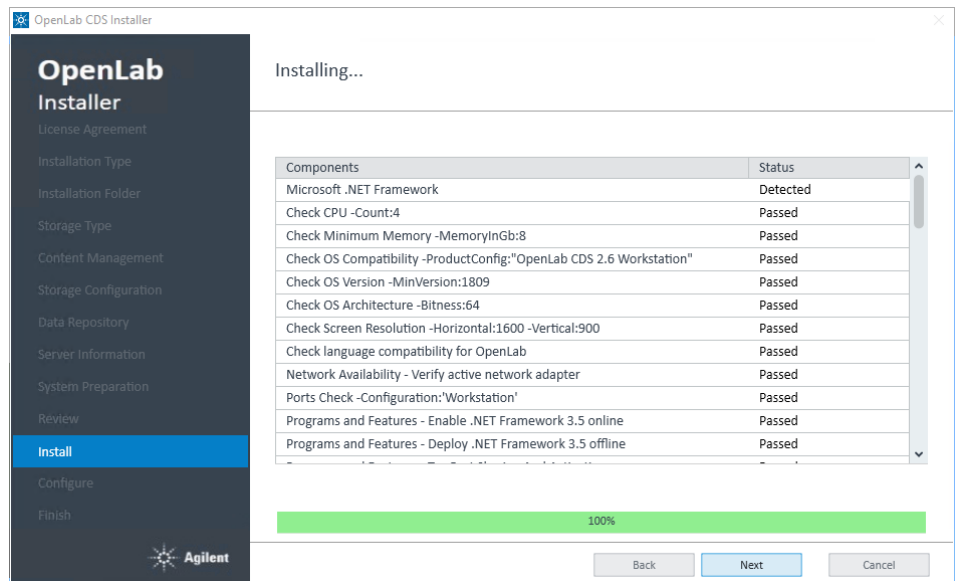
OpenLab CDS Installer

OpenLab
Installer

License Agreement
Installation Type
Installation Folder
Storage Type
Content Management
Storage Configuration
Data Repository
Server Information
System Preparation
Review
Install
Configure
Finish

Agilent

Installing...

| Components | Status |
|---|---|
| Microsoft .NET Framework | Detected |
| Check CPU -Count:4 | Passed |
| Check Minimum Memory -MemoryInGb:8 | Passed |
| Check OS Compatibility -ProductConfig:"OpenLab CDS 2.6 Workstation" | Passed |
| Check OS Version -MinVersion:1809 | Passed |
| Check OS Architecture -Bitness:64 | Passed |
| Check Screen Resolution -Horizontal:1600 -Vertical:900 | Passed |
| Check language compatibility for OpenLab | Passed |
| Network Availability - Verify active network adapter | Passed |
| Ports Check -Configuration:'Workstation' | Passed |
| Programs and Features - Enable .NET Framework 3.5 online | Passed |
| Programs and Features - Deploy .NET Framework 3.5 offline | Passed |
| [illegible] | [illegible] |

100%

Back
Next
Cancel